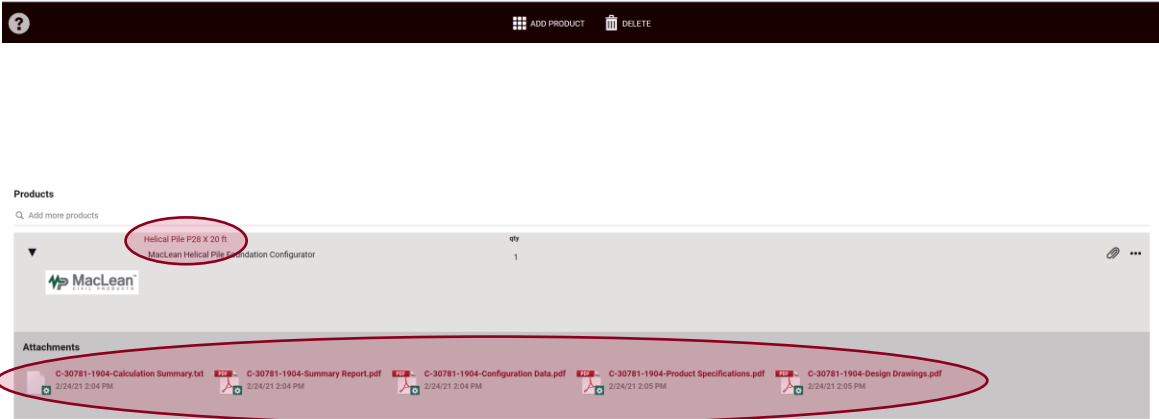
?

ADD PRODUCT DELETE

Products

Add more products

Helical Pile P28 X 20 ft
MacLean Helical Pile Foundation Configurator

qty
1

MacLean CIVIL PRODUCTS

Attachments

C-30781-1904-Calculation Summary.txt
2/24/21 2:04 PM

PDF
C-30781-1904-Summary Report.pdf
2/24/21 2:04 PM

PDF
C-30781-1904-Configuration Data.pdf
2/24/21 2:04 PM

PDF
C-30781-1904-Product Specifications.pdf
2/24/21 2:05 PM

PDF
C-30781-1904-Design Drawings.pdf
2/24/21 2:05 PM